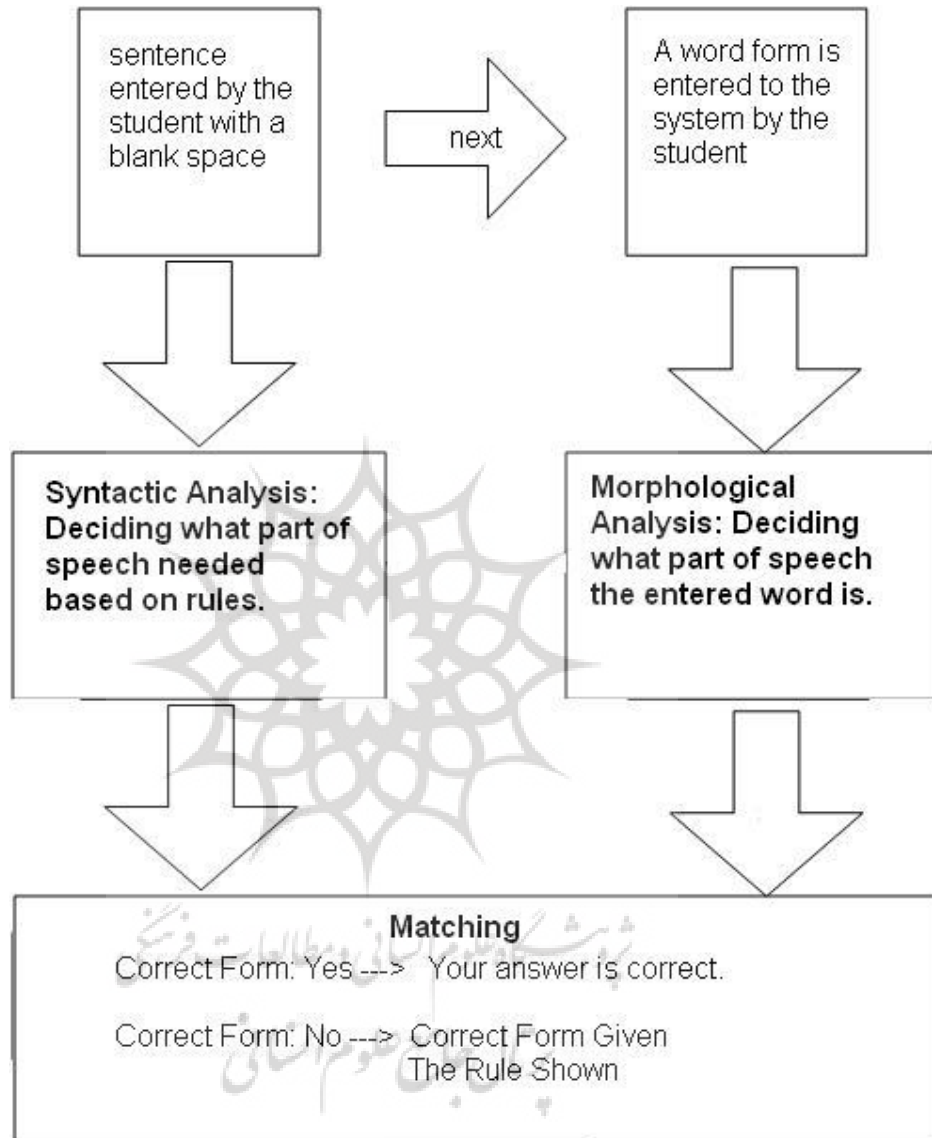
sentence entered by the student with a blank space

next

A word form is entered to the system by the student

Syntactic Analysis: Deciding what part of speech needed based on rules.

Morphological Analysis: Deciding what part of speech the entered word is.

Matching

Correct Form: Yes ---> Your answer is correct.

Correct Form: No ---> Correct Form Given
The Rule Shown

پژوهشگاه علوم انسانی و مطالعات فرهنگی
پرتال جامع علوم انسانی